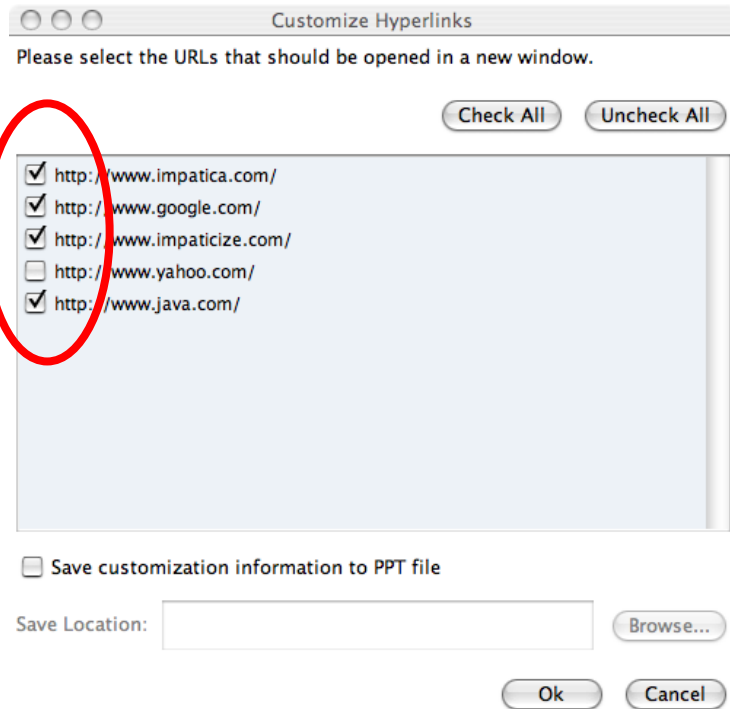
Customize Hyperlinks

Please select the URLs that should be opened in a new window.

Check All
Uncheck All

http://www.impatica.com/
http://www.google.com/
http://www.impaticize.com/
http://www.yahoo.com/
http://www.java.com/

Save customization information to PPT file

Save Location:
Browse...

Ok
Cancel